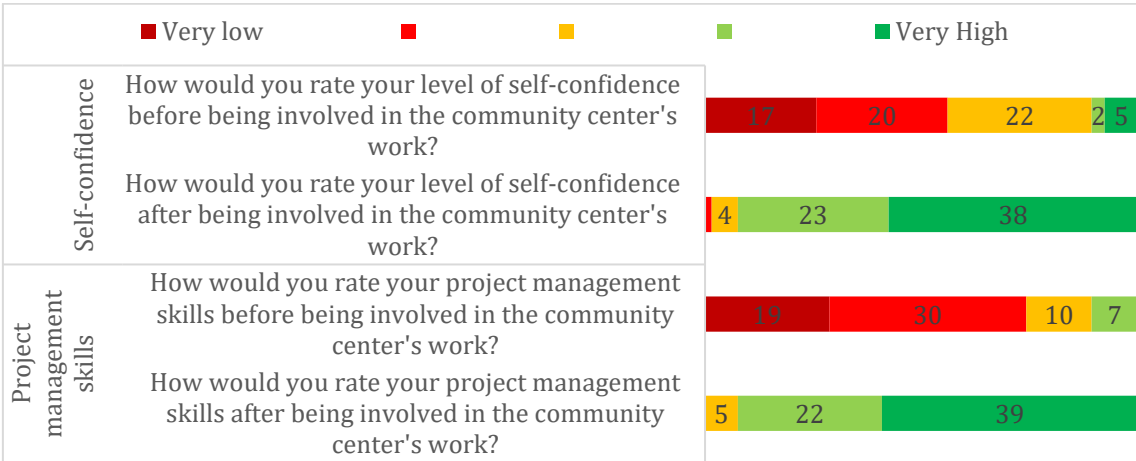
Very low
Very High

Self-confidence

How would you rate your level of self-confidence before being involved in the community center's work?

17 20 22 2 5

How would you rate your level of self-confidence after being involved in the community center's work?

4 23 38

Project management skills

How would you rate your project management skills before being involved in the community center's work?

19 30 10 7

How would you rate your project management skills after being involved in the community center's work?

5 22 39